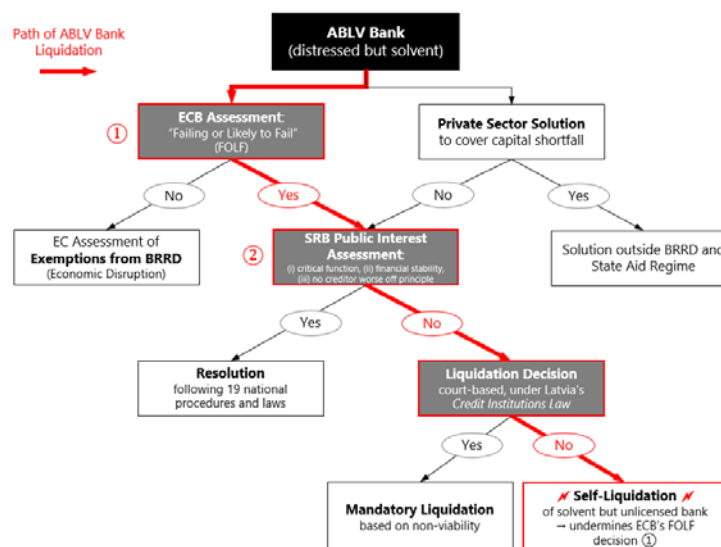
Path of ABLV Bank Liquidation

ABLV Bank
(distressed but solvent)

①

ECB Assessment:
"Failing or Likely to Fail"
(FOLF)

Private Sector Solution
to cover capital shortfall

No

Yes

No

Yes

EC Assessment of
Exemptions from BRRD
(Economic Disruption)

②

SRB Public Interest Assessment:
(i) critical function, (ii) financial stability, (iii) no creditor worse off principle

Solution outside BRRD and State Aid Regime

Yes

No

Resolution
following 19 national procedures and laws

Liquidation Decision
court-based, under Latvia's
Credit Institutions Law

Yes

No

Mandatory Liquidation
based on non-viability

〃 Self-Liquidation 〃
of solvent but unlicensed bank
→ undermines ECB's FOLF decision ①